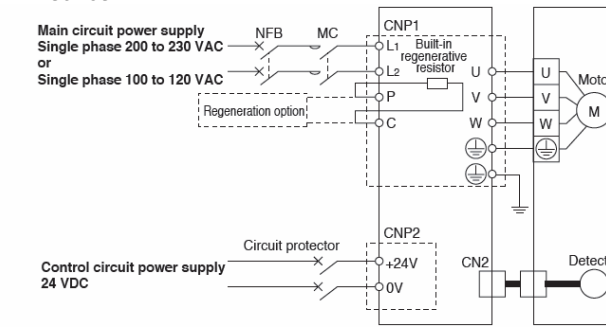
Main circuit power supply
Single phase 200 to 230 VAC
or
Single phase 100 to 120 VAC

NFB
MC
CNP1
L1
L2
Built-in regenerative resistor
P
C
Regeneration option
U
V
W
U
V
W
Motor
M

CNP2
Circuit protector
+24V
0V
Control circuit power supply
24 VDC
CN2
Detect